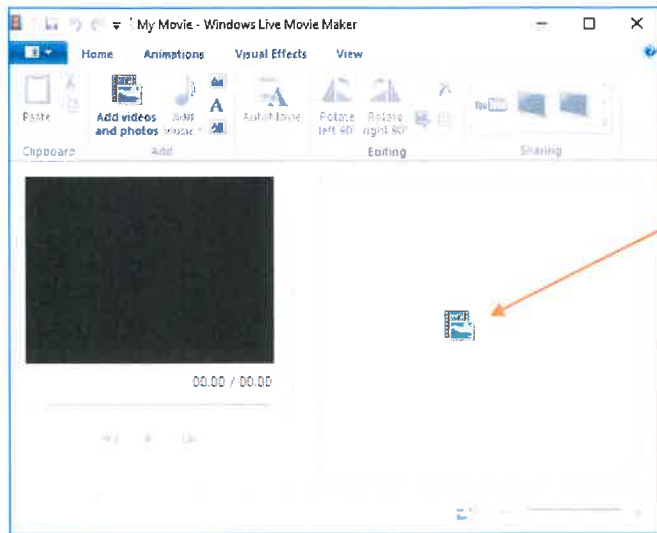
My Movie - Windows Live Movie Maker

Home Animations Visual Effects View

Paste

Add videos and photos

Add music

AutoMovie

Rotate left 90°

Rotate right 90°

Clipboard Add Editing Sharing

00.00 / 00.00